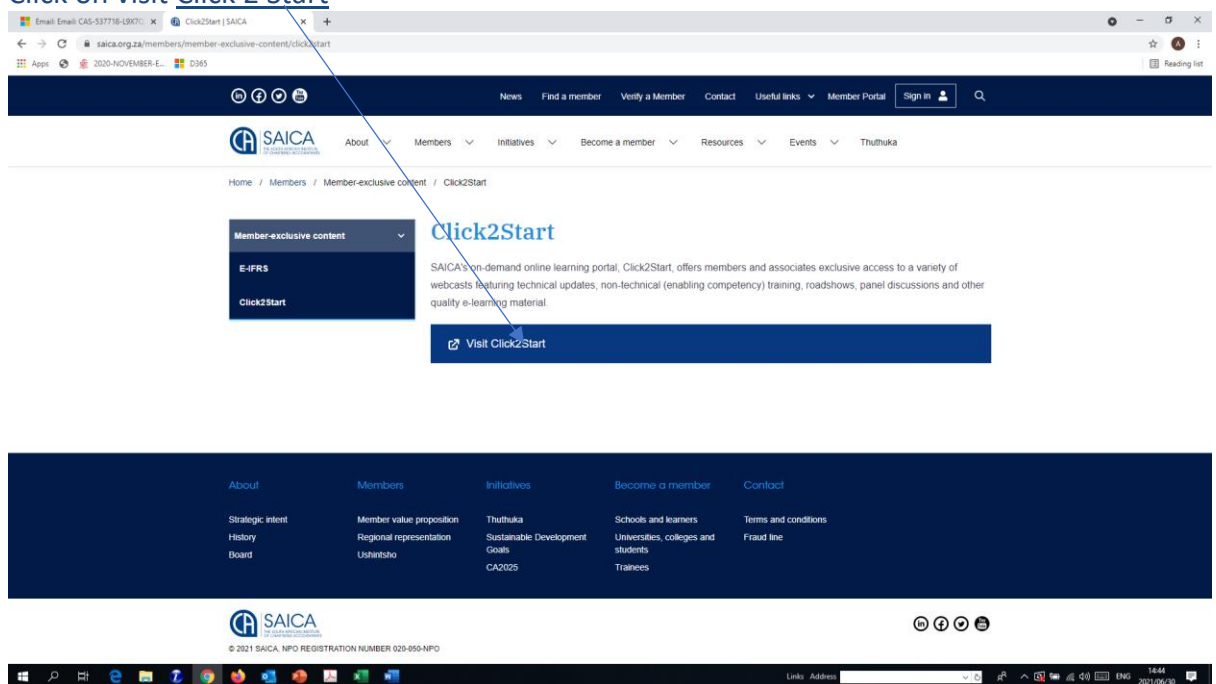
Click on Visit Click 2 Start

Email: Email: CAS-537718-L9X7C ×
Click2Start | SAICA ×
saica.org.za/members/member-exclusive-content/click2start
Apps 2020-NOVEMBER-E... D365
Reading list

News Find a member Verify a Member Contact Useful links Member Portal Sign in

SAICA THE SOUTH AFRICAN INSTITUTE OF CHARTERED ACCOUNTANTS
About Members Initiatives Become a member Resources Events Thuthuka

Home / Members / Member-exclusive content / Click2Start

Member-exclusive content
E-IFRS
Click2Start

Click2Start

SAICA's on-demand online learning portal, Click2Start, offers members and associates exclusive access to a variety of webcasts featuring technical updates, non-technical (enabling competency) training, roadshows, panel discussions and other quality e-learning material.

Visit Click2Start

About
Strategic intent
History
Board

Members
Member value proposition
Regional representation
Ushintsho

Initiatives
Thuthuka
Sustainable Development Goals
CA2025

Become a member
Schools and learners
Universities, colleges and students
Trainees

Contact
Terms and conditions
Fraud line

SAICA THE SOUTH AFRICAN INSTITUTE OF CHARTERED ACCOUNTANTS
© 2021 SAICA. NPO REGISTRATION NUMBER 020-050-NPO

Links Address
ENG 14:44 2021/06/30